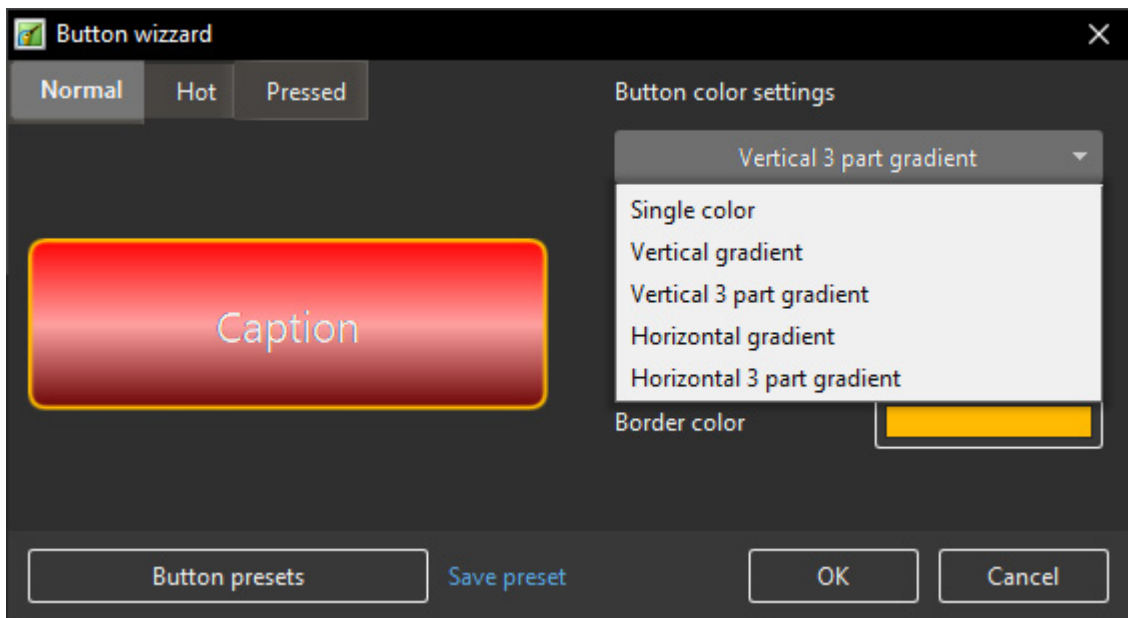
Button wizzard

Normal
Hot
Pressed

Button color settings

Vertical 3 part gradient

Single color
Vertical gradient
Vertical 3 part gradient
Horizontal gradient
Horizontal 3 part gradient

Caption

Border color

Button presets
Save preset
OK
Cancel